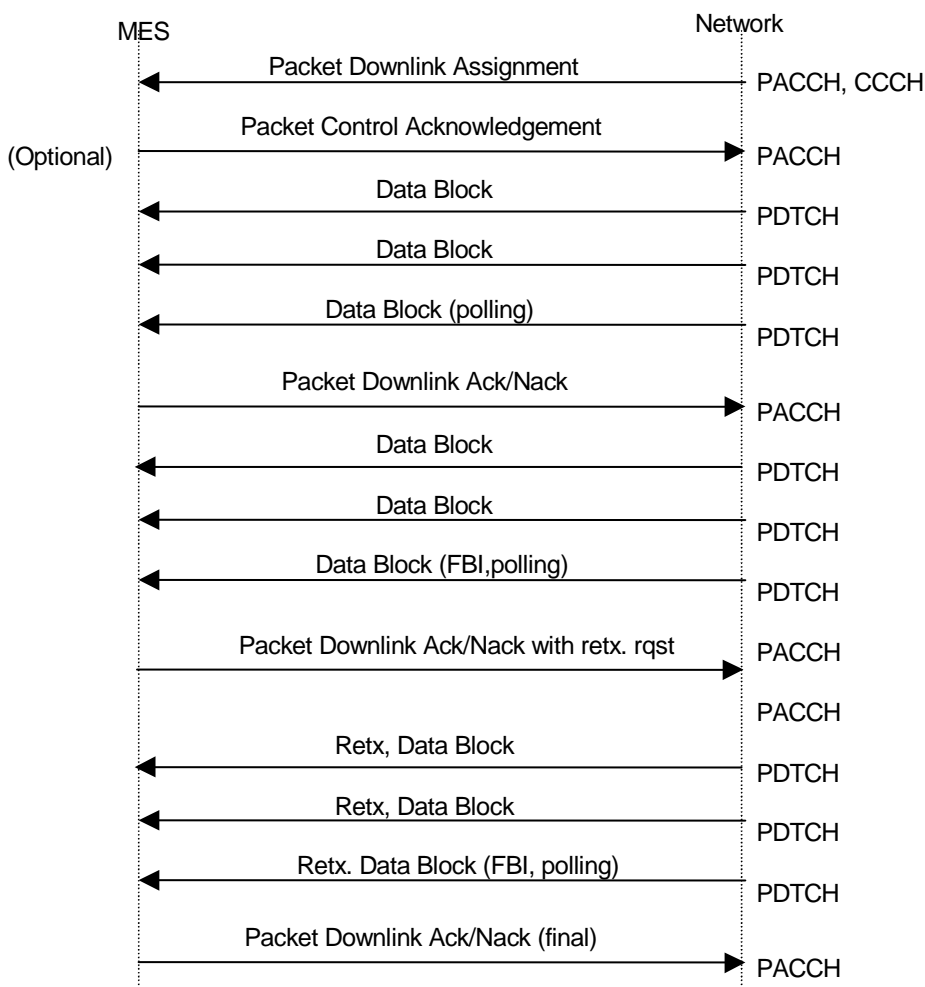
MES

Network

Packet Downlink Assignment

PACCH, CCCH

Packet Control Acknowledgement

(Optional)

PACCH

Data Block

PDTCH

Data Block

PDTCH

Data Block (polling)

PDTCH

Packet Downlink Ack/Nack

PACCH

Data Block

PDTCH

Data Block

PDTCH

Data Block (FBI,polling)

PDTCH

Packet Downlink Ack/Nack with retx. rqst

PACCH

PACCH

Retx, Data Block

PDTCH

Retx, Data Block

PDTCH

Retx. Data Block (FBI, polling)

PDTCH

Packet Downlink Ack/Nack (final)

PACCH